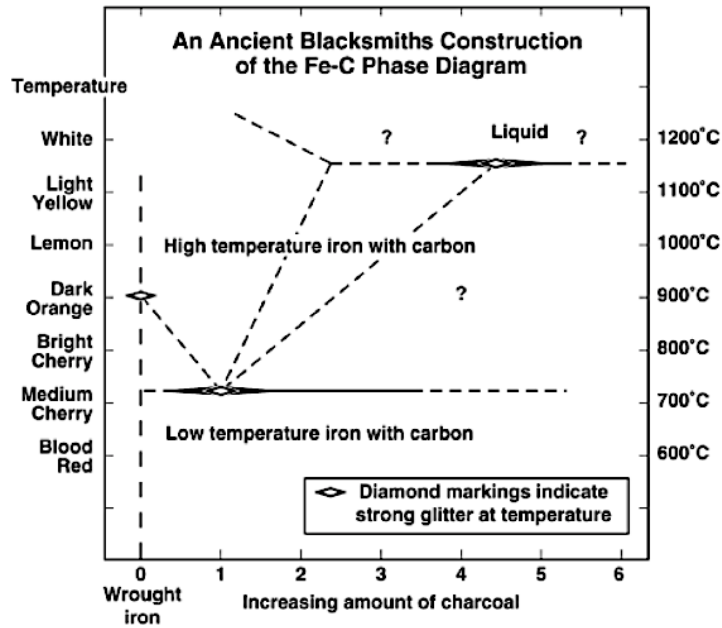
An Ancient Blacksmiths Construction of the Fe-C Phase Diagram

Temperature

White

Light Yellow

Lemon

Dark Orange

Bright Cherry

Medium Cherry

Blood Red

?

Liquid

?

High temperature iron with carbon

?

Low temperature iron with carbon

Diamond markings indicate strong glitter at temperature

1200°C

1100°C

1000°C

900°C

800°C

700°C

600°C

0

1

2

3

4

5

6

Wrought iron

Increasing amount of charcoal